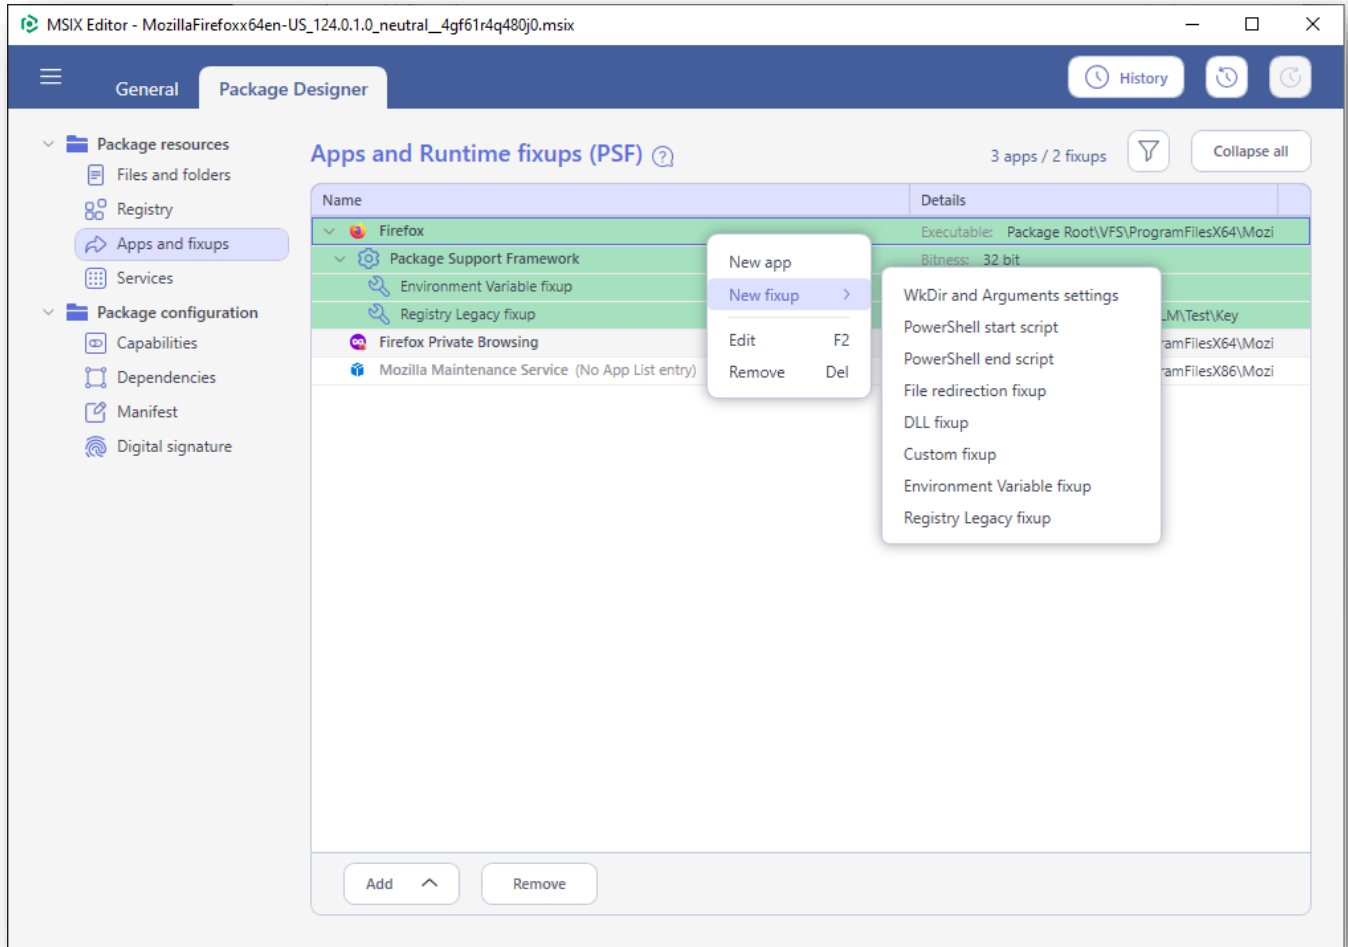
MSIX Editor - MozillaFirefoxx64en-US_124.0.1.0_neutral__4gf61r4q480j0.msix

General
Package Designer

History

Package resources
Files and folders
Registry
Apps and fixups
Services
Package configuration
Capabilities
Dependencies
Manifest
Digital signature

Apps and Runtime fixups (PSF)

3 apps / 2 fixups

Collapse all

| Name | Details |
|---|---|
| Firefox | Executable: Package Root\VFS\ProgramFilesX64\Mozi |
| Package Support Framework | Bitness: 32 bit |
| Environment Variable fixup | |
| Registry Legacy fixup | LM\Test\Key |
| Firefox Private Browsing | ramFilesX64\Mozi |
| Mozilla Maintenance Service (No App List entry) | ramFilesX86\Mozi |

New app
New fixup
Edit F2
Remove Del

WkDir and Arguments settings
PowerShell start script
PowerShell end script
File redirection fixup
DLL fixup
Custom fixup
Environment Variable fixup
Registry Legacy fixup

Add
Remove